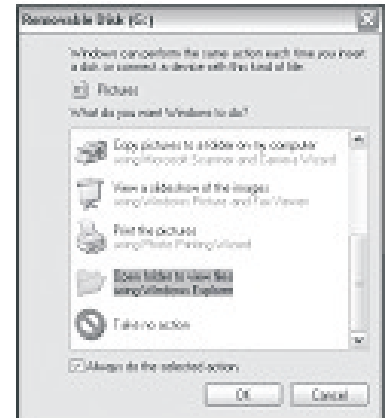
Removable Disk (G:)

Windows can perform the same action each time you insert a disk or connect a device with this kind of file:

Pictures

What do you want Windows to do?

Copy pictures to a folder on my computer
using Microsoft Scanner and Camera Wizard

View a slideshow of the images
using Windows Picture and Fax Viewer

Print the pictures
using Photo Printing Wizard

Open folder to view files
using Windows Explorer

Take no action

Always do the selected action

OK

Cancel